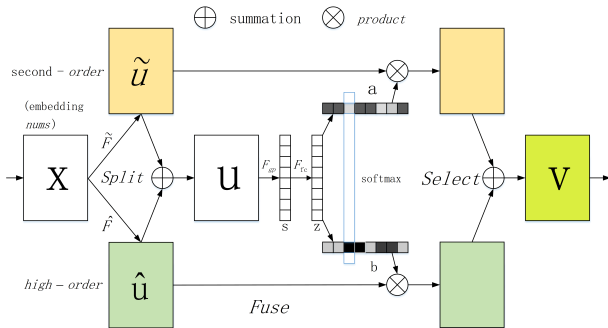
$\oplus$ summation $\otimes$ product

second − order

$\widetilde{u}$

(embedding nums)

X

$\widetilde{F}$

Split

$\hat{F}$

u

$F_{gp}$

$F_{fc}$

s

z

a

softmax

b

Select

V

high − order

$\hat{u}$

Fuse